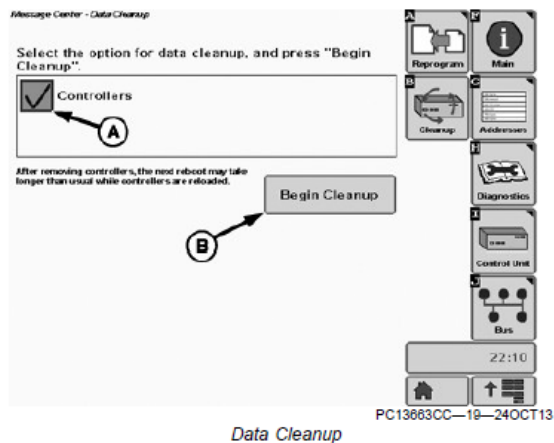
Message Center - Data Cleanup

Select the option for data cleanup, and press "Begin Cleanup".

Controllers

A

After removing controllers, the next reboot may take longer than usual while controllers are reloaded.

Begin Cleanup

B

A Reprogram
Y Main
B Cleanup
C Addresses
H Diagnostics
I Control Unit
J Bus

22:10

PC13663CC—19—24OCT13

Data Cleanup